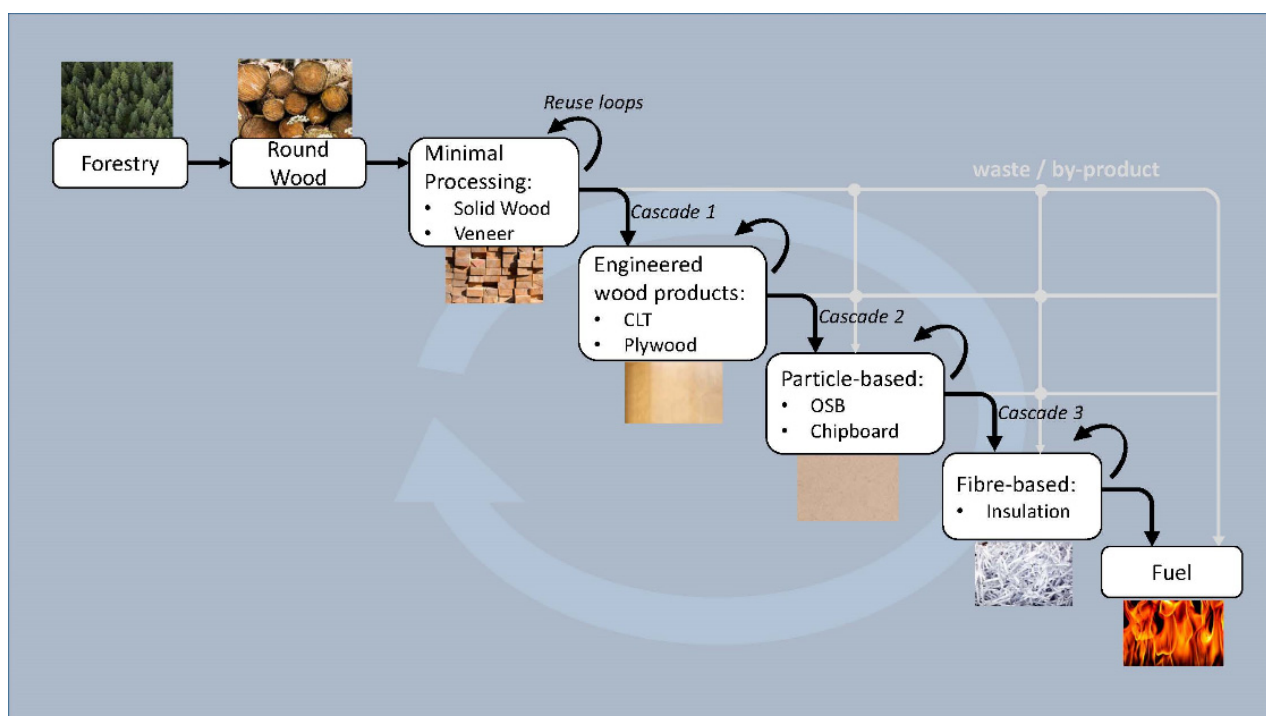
Forestry

Round Wood

Reuse loops

Minimal Processing:
• Solid Wood
• Veneer

waste / by-product

Cascade 1

Engineered wood products:
• CLT
• Plywood

Cascade 2

Particle-based:
• OSB
• Chipboard

Cascade 3

Fibre-based:
• Insulation

Fuel